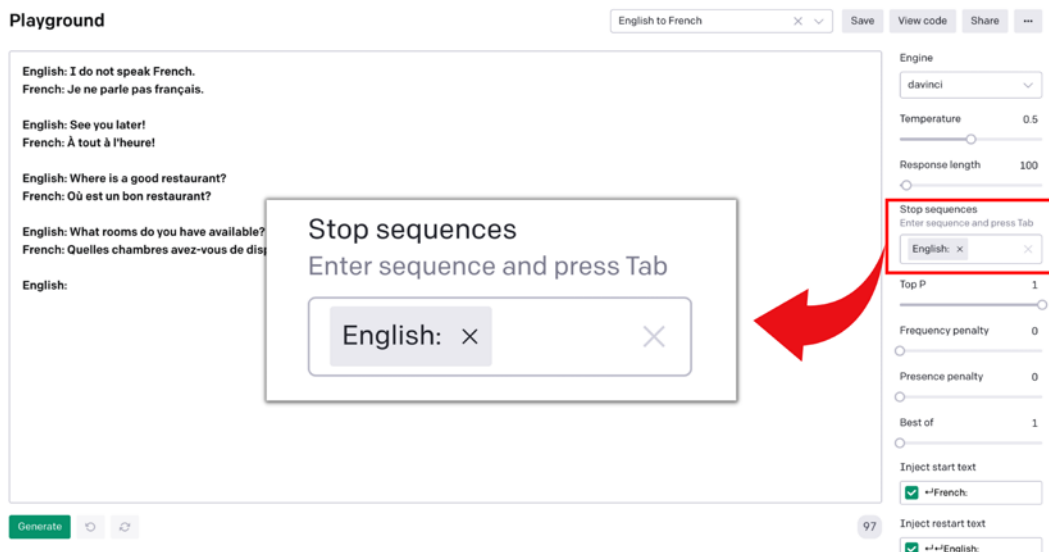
Playground

English to French

Save View code Share ···

English: I do not speak French.
French: Je ne parle pas français.

English: See you later!
French: À tout à l'heure!

English: Where is a good restaurant?
French: Où est un bon restaurant?

English: What rooms do you have available?
French: Quelles chambres avez-vous de disp

English:

Stop sequences
Enter sequence and press Tab

English: ×

Generate

97

Engine
davinci

Temperature 0.5

Response length 100

Stop sequences
Enter sequence and press Tab
English: ×

Top P 1

Frequency penalty 0

Presence penalty 0

Best of 1

Inject start text
↵French:

Inject restart text
↵↵English: